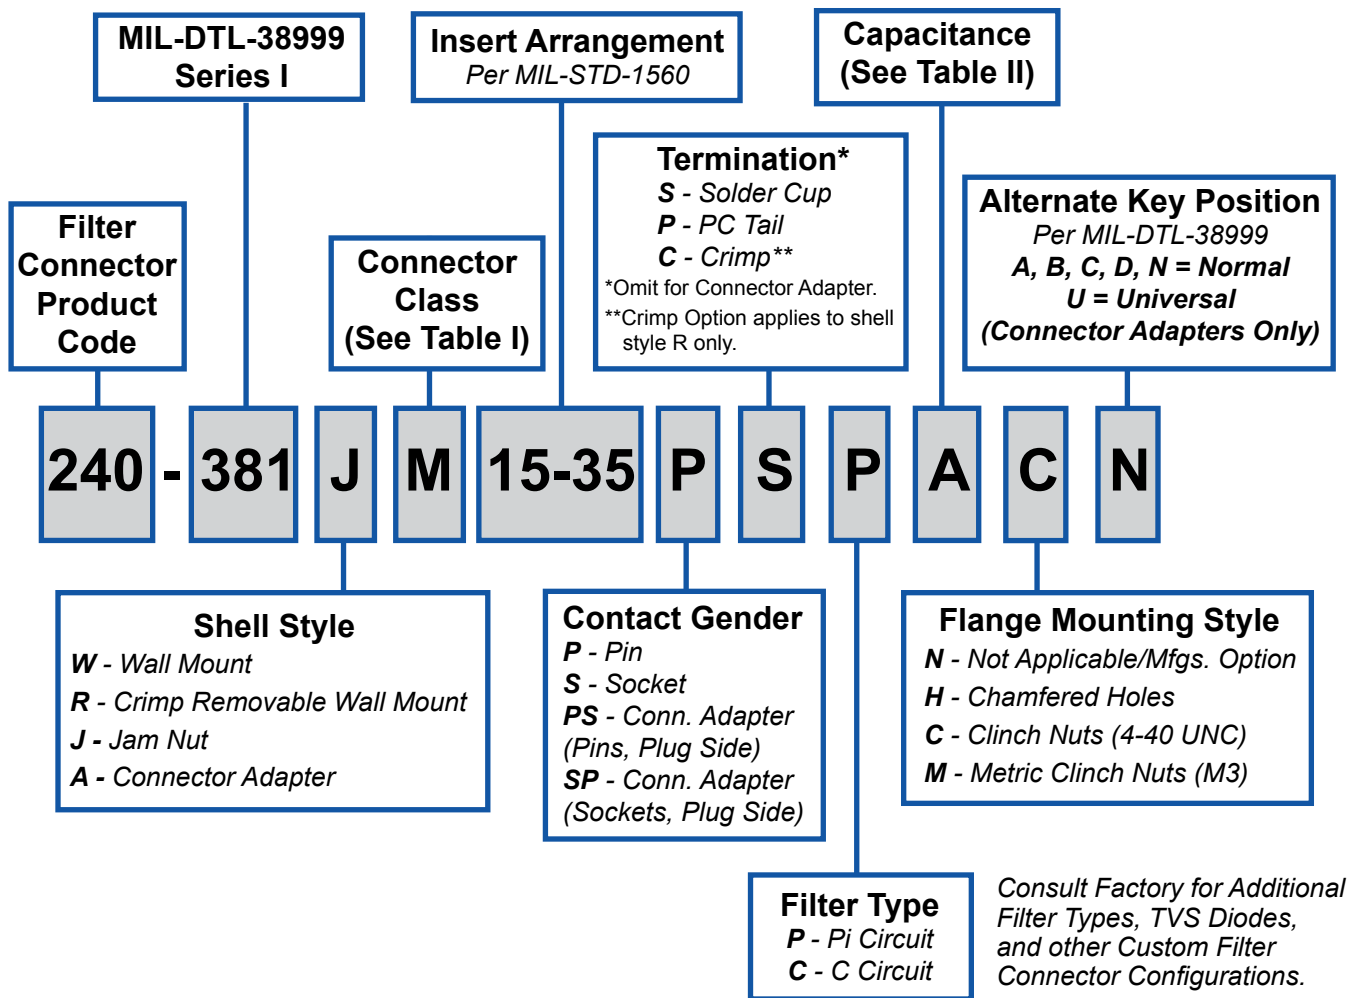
MIL-DTL-38999
Series I

Insert Arrangement
Per MIL-STD-1560

Capacitance
(See Table II)

Termination*
S - Solder Cup
P - PC Tail
C - Crimp**
*Omit for Connector Adapter.
**Crimp Option applies to shell style R only.

Alternate Key Position
Per MIL-DTL-38999
A, B, C, D, N = Normal
U = Universal
(Connector Adapters Only)

Filter Connector Product Code

Connector Class
(See Table I)

240 - 381 J M 15-35 P S P A C N

Shell Style
W - Wall Mount
R - Crimp Removable Wall Mount
J - Jam Nut
A - Connector Adapter

Contact Gender
P - Pin
S - Socket
PS - Conn. Adapter (Pins, Plug Side)
SP - Conn. Adapter (Sockets, Plug Side)

Flange Mounting Style
N - Not Applicable/Mfgs. Option
H - Chamfered Holes
C - Clinch Nuts (4-40 UNC)
M - Metric Clinch Nuts (M3)

Filter Type
P - Pi Circuit
C - C Circuit

Consult Factory for Additional Filter Types, TVS Diodes, and other Custom Filter Connector Configurations.